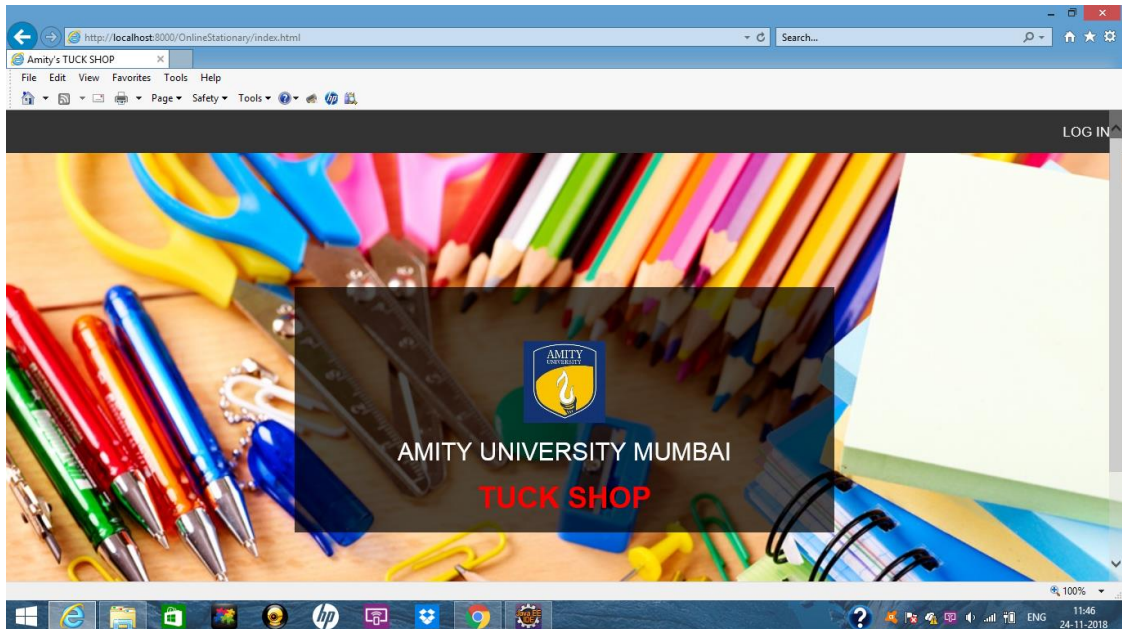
http://localhost:8000/OnlineStationary/index.html

Search...

Amity's TUCK SHOP

File Edit View Favorites Tools Help

Page ▾ Safety ▾ Tools ▾

LOG IN

AMITY UNIVERSITY

AMITY UNIVERSITY MUMBAI

TUCK SHOP

100%

ENG 11:46 24-11-2018